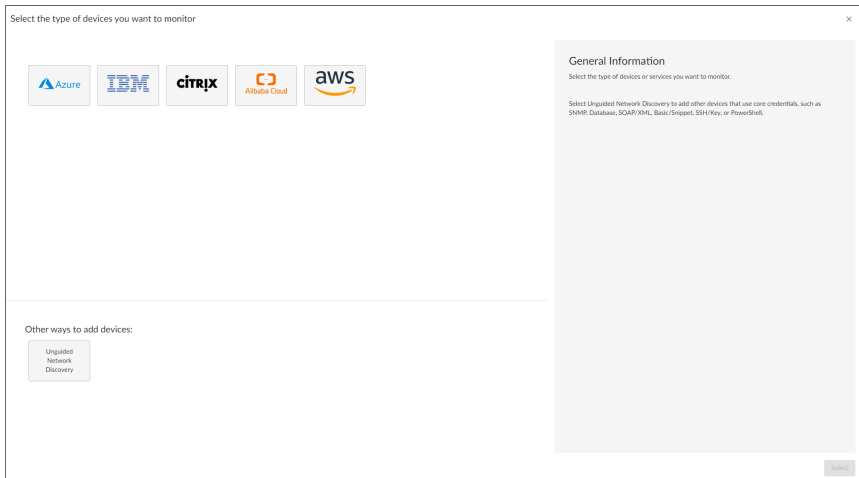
Select the type of devices you want to monitor

×

Azure

IBM

CiTRiX

Alibaba Cloud

aws

General Information

Select the type of devices or services you want to monitor.

Select Unguided Network Discovery to add other devices that use core credentials, such as SNMP, Database, SOAP/XML, Basic/Snippet, SSH/Key, or PowerShell.

Other ways to add devices:

Unguided Network Discovery

Select